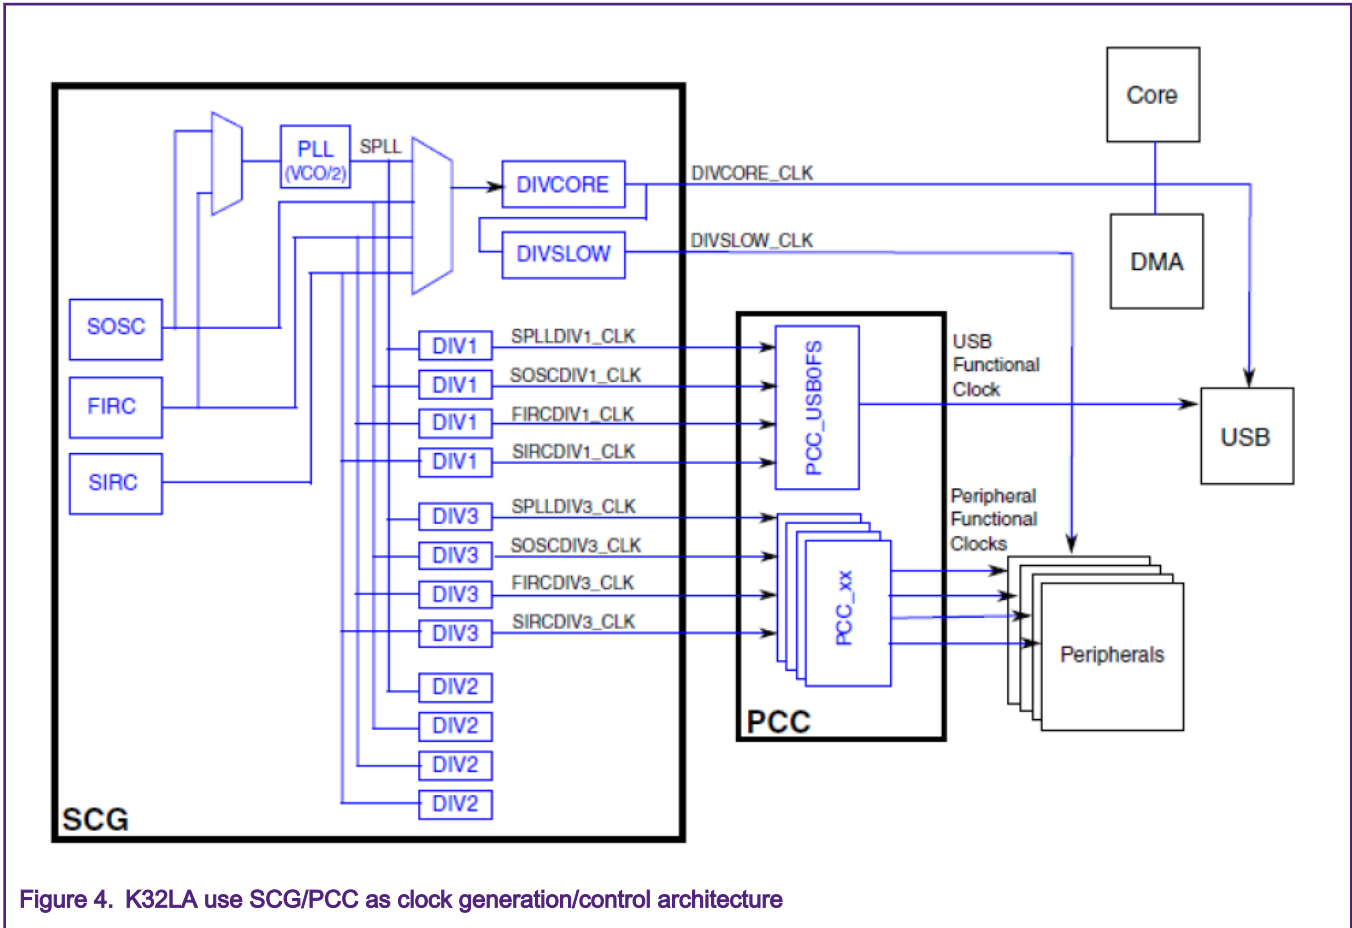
Core

DMA

PLL (VCO/2)

SPLL

DIVCORE

DIVCORE_CLK

DIVSLOW

DIVSLOW_CLK

SOSC

FIRC

SIRC

DIV1

SPLLDIV1_CLK

DIV1

SOSCDIV1_CLK

DIV1

FIRCDIV1_CLK

DIV1

SIRCDIV1_CLK

DIV3

SPLLDIV3_CLK

DIV3

SOSCDIV3_CLK

DIV3

FIRCDIV3_CLK

DIV3

SIRCDIV3_CLK

DIV2

DIV2

DIV2

DIV2

SCG

PCC_USB0FS

USB Functional Clock

USB

Peripheral Functional Clocks

PCC_xx

Peripherals

PCC

Figure 4. K32LA use SCG/PCC as clock generation/control architecture